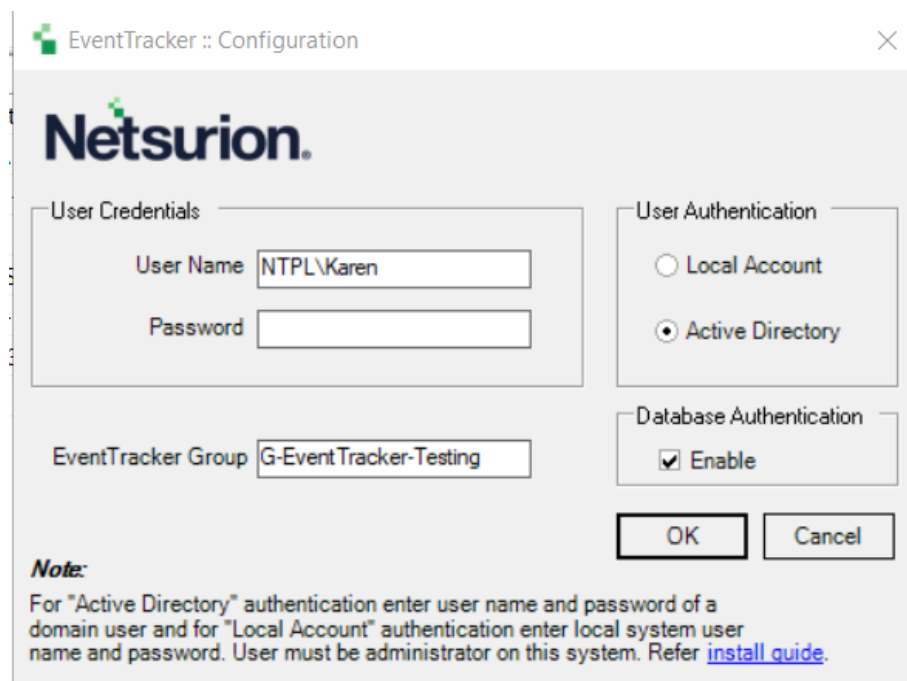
EventTracker :: Configuration

Netsurion.

User Credentials

User Name NTPL\Karen

Password

User Authentication

Local Account

Active Directory

EventTracker Group G-EventTracker-Testing

Database Authentication

Enable

OK

Cancel

Note:

For "Active Directory" authentication enter user name and password of a domain user and for "Local Account" authentication enter local system user name and password. User must be administrator on this system. Refer install guide.